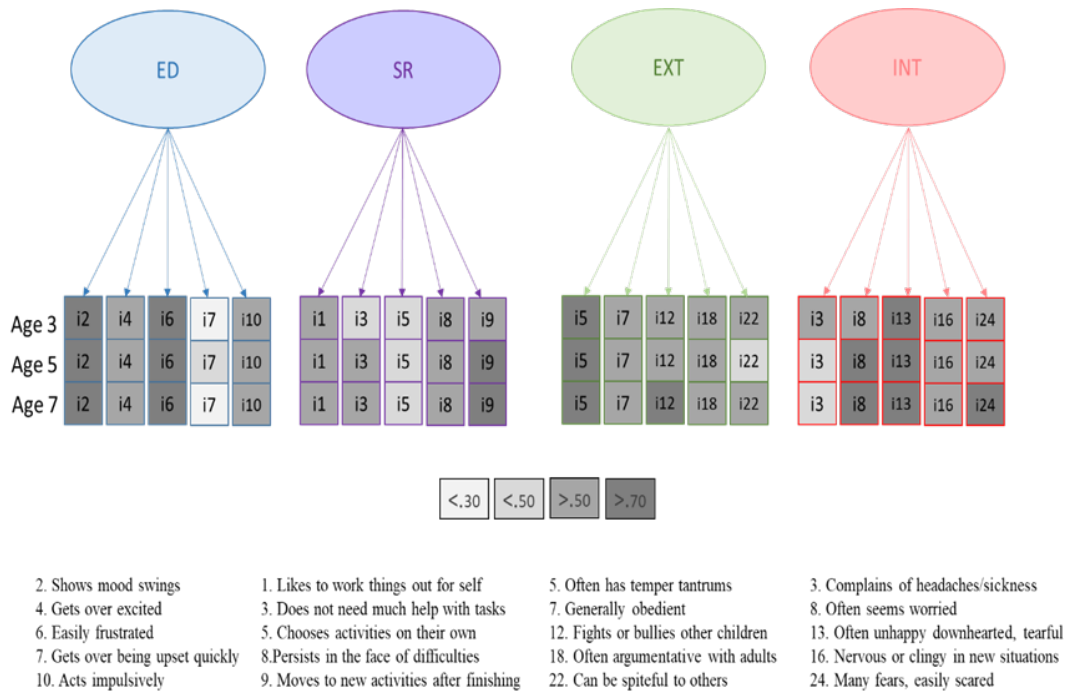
ED

SR

EXT

INT

Age 3
Age 5
Age 7

| i2 | i4 | i6 | i7 | i10 |
|---|---|---|---|---|
| i2 | i4 | i6 | i7 | i10 |
| i2 | i4 | i6 | i7 | i10 |

| i1 | i3 | i5 | i8 | i9 |
|---|---|---|---|---|
| i1 | i3 | i5 | i8 | i9 |
| i1 | i3 | i5 | i8 | i9 |

| i5 | i7 | i12 | i18 | i22 |
|---|---|---|---|---|
| i5 | i7 | i12 | i18 | i22 |
| i5 | i7 | i12 | i18 | i22 |

| i3 | i8 | i13 | i16 | i24 |
|---|---|---|---|---|
| i3 | i8 | i13 | i16 | i24 |
| i3 | i8 | i13 | i16 | i24 |

<.30 <.50 >.50 >.70

2. Shows mood swings
4. Gets over excited
6. Easily frustrated
7. Gets over being upset quickly
10. Acts impulsively

1. Likes to work things out for self
3. Does not need much help with tasks
5. Chooses activities on their own
8.Persists in the face of difficulties
9. Moves to new activities after finishing

5. Often has temper tantrums
7. Generally obedient
12. Fights or bullies other children
18. Often argumentative with adults
22. Can be spiteful to others

3. Complains of headaches/sickness
8. Often seems worried
13. Often unhappy downhearted, tearful
16. Nervous or clingy in new situations
24. Many fears, easily scared